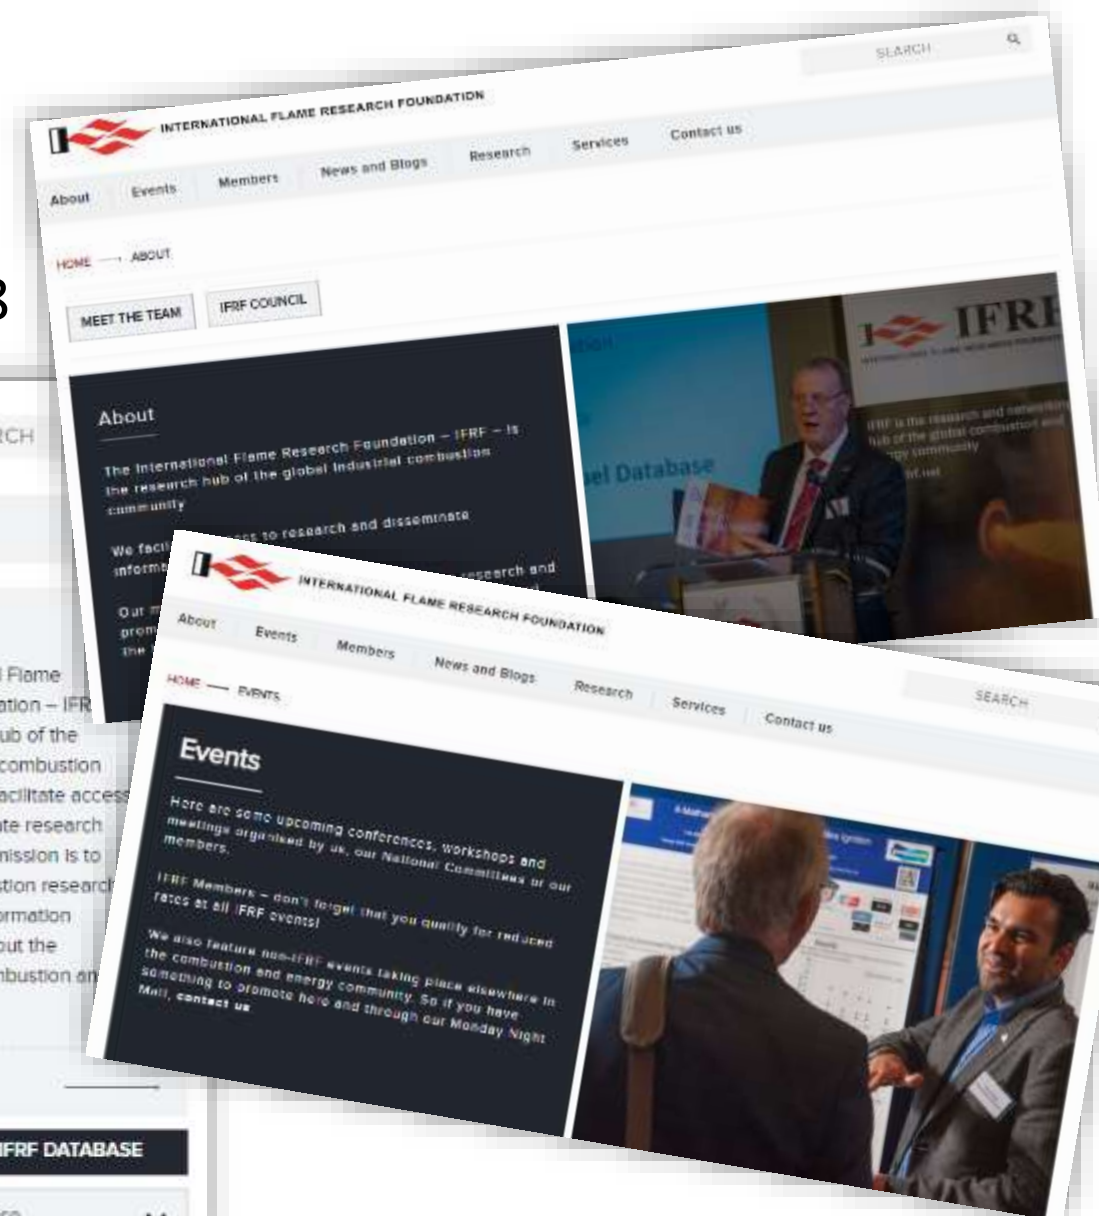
SEARCH

INTERNATIONAL FLAME RESEARCH FOUNDATION

About Events Members News and Blogs Research Services Contact us

HOME — ABOUT

MEET THE TEAM IFRF COUNCIL

About

The International Flame Research Foundation – IFRF – is the research hub of the global industrial combustion community

We facil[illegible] to research and disseminate inform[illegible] research and

Our m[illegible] prom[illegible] the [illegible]

IFRF

IFRF is the research and networking hub of the global combustion and energy community

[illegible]el Database

3

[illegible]RCH

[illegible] Flame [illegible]ation – IFR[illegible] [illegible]ub of the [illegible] combustion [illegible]acilitate acces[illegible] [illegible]te research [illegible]nission is to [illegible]stion researc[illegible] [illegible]ormation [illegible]out the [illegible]bustion a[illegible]

IFRF DATABASE

INTERNATIONAL FLAME RESEARCH FOUNDATION

About Events Members News and Blogs Research Services Contact us

HOME — EVENTS

SEARCH

Events

Here are some upcoming conferences, workshops and meetings organised by us, our National Committees or our members.

IFRF Members – don't forget that you qualify for reduced rates at all IFRF events!

We also feature non-IFRF events taking place elsewhere in the combustion and energy community. So if you have something to promote here and through our Monday Night Mail, contact us.